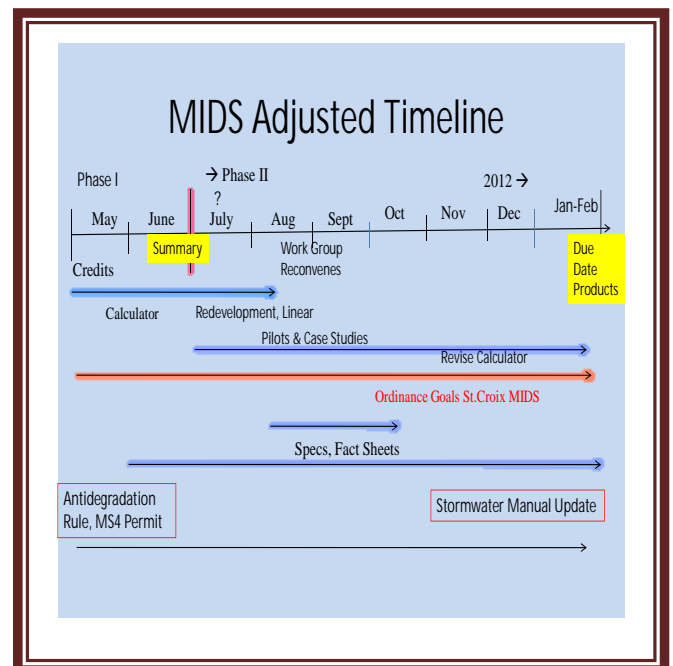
MIDS Adjusted Timeline

Phase I

→ Phase II
?

2012 →

May June July Aug Sept Oct Nov Dec Jan-Feb

Summary

Work Group Reconvenes

Due Date Products

Credits

Calculator

Redevelopment, Linear

Pilots & Case Studies

Revise Calculator

Ordinance Goals St.Croix MIDS

Specs, Fact Sheets

Antidegradation Rule, MS4 Permit

Stormwater Manual Update